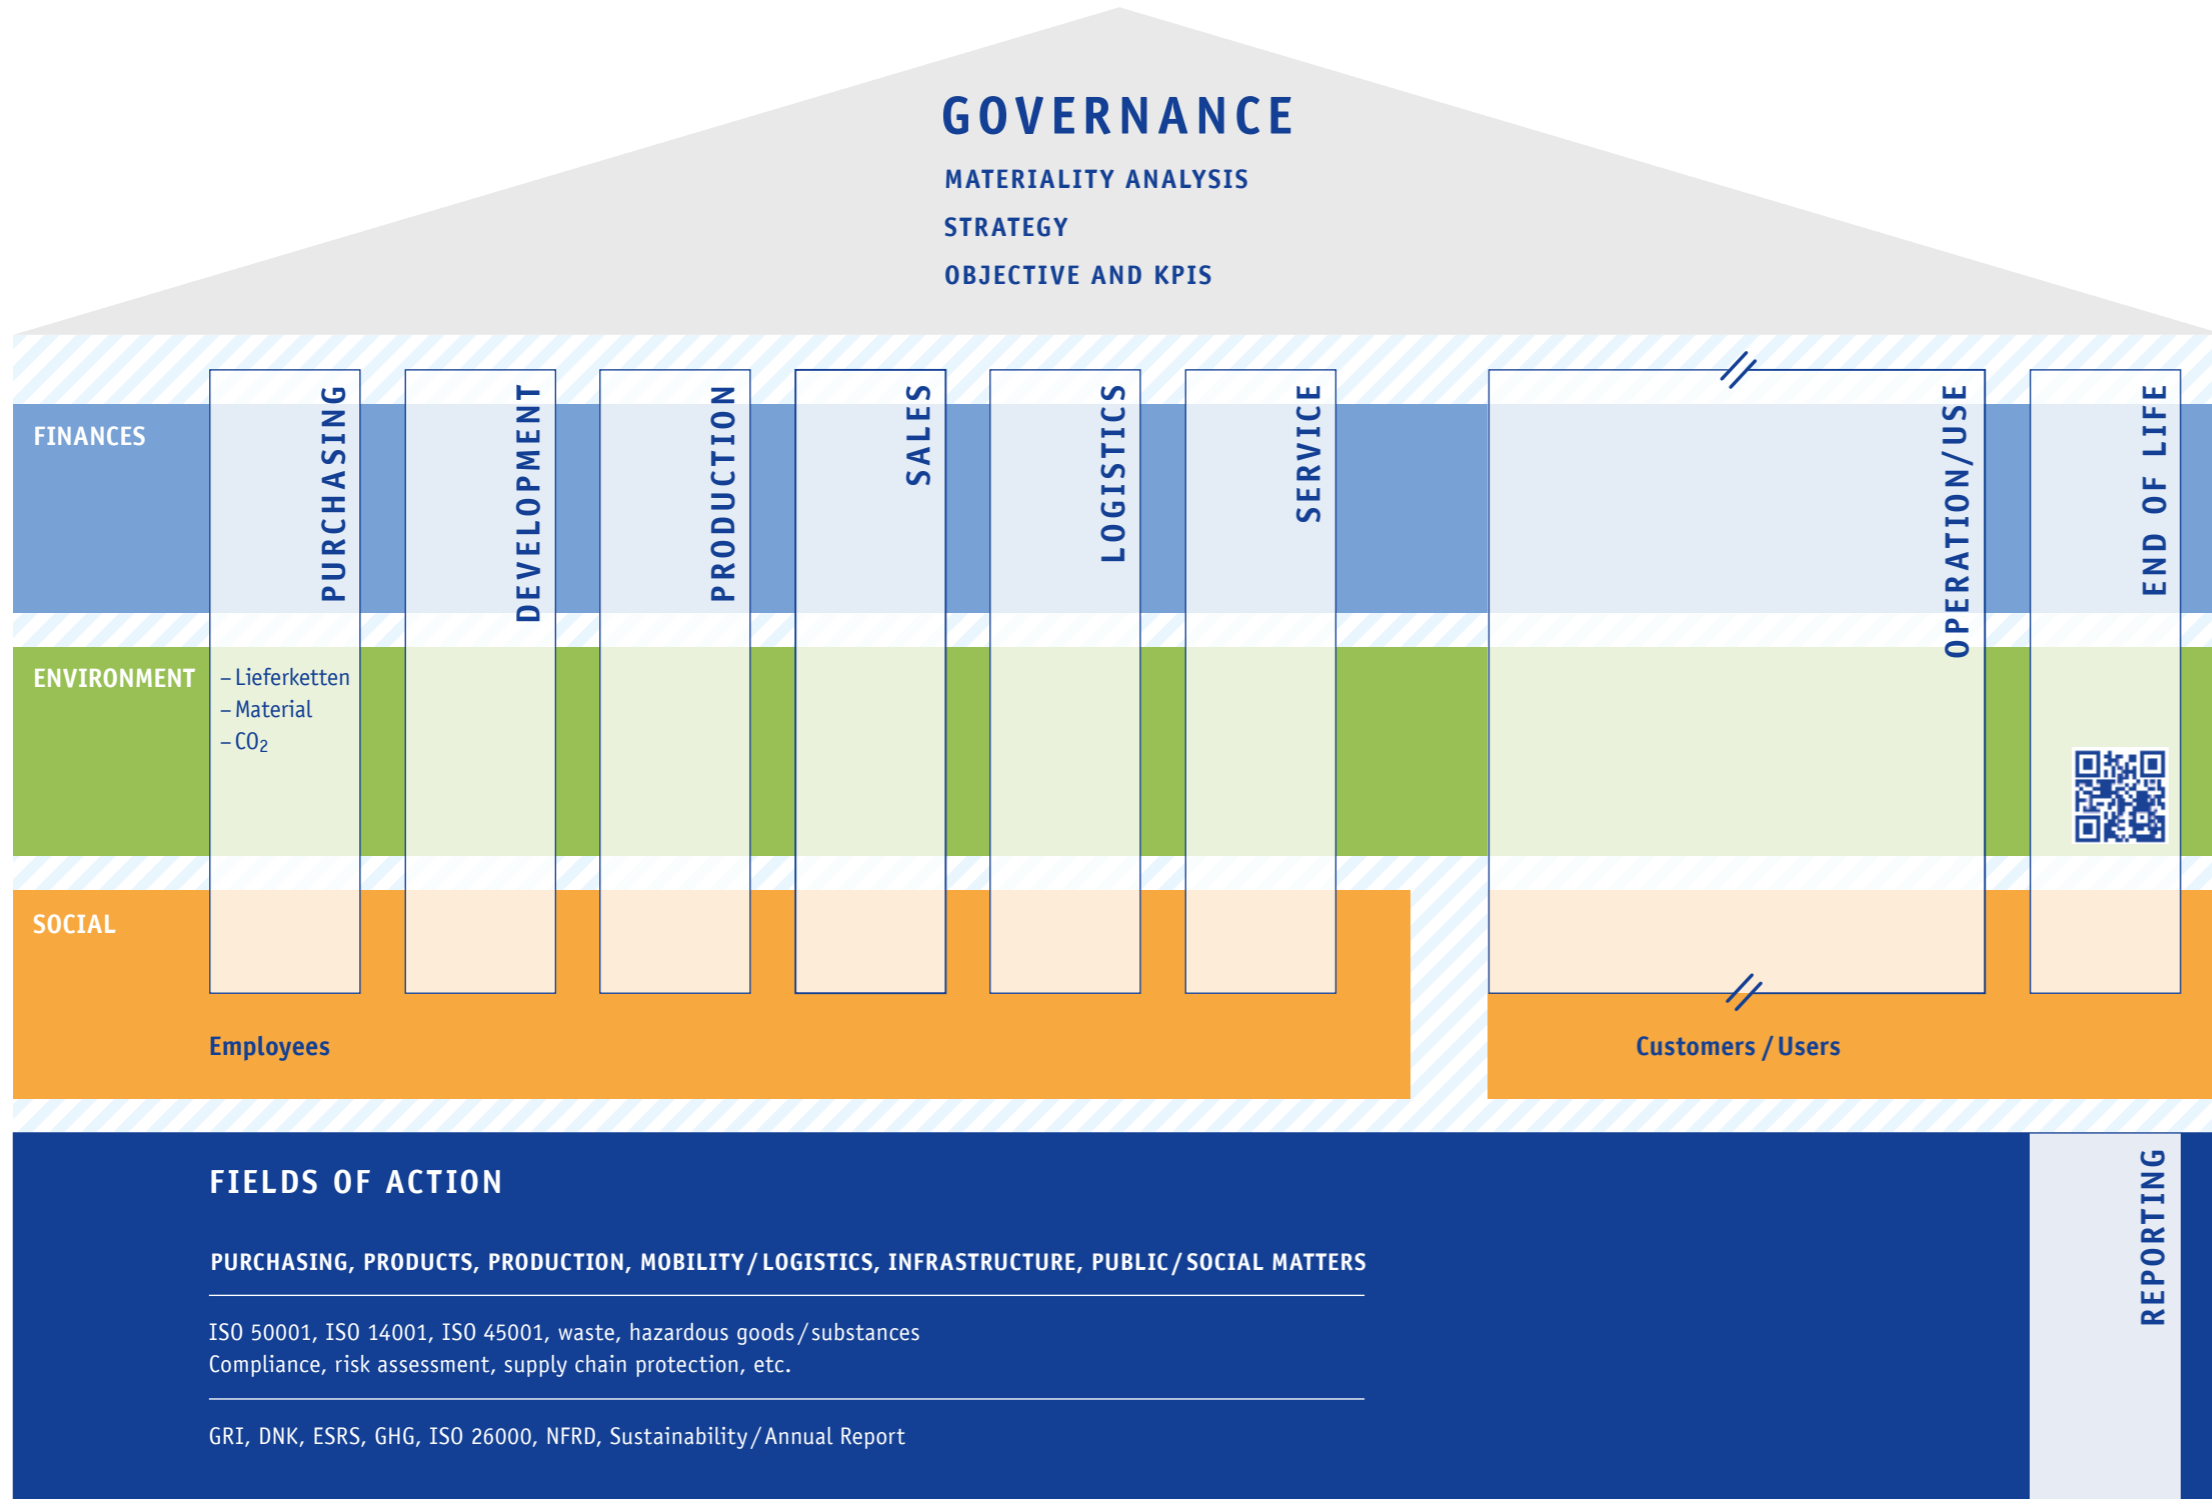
GOVERNANCE

MATERIALITY ANALYSIS

STRATEGY

OBJECTIVE AND KPIS

FINANCES

PURCHASING

DEVELOPMENT

PRODUCTION

SALES

LOGISTICS

SERVICE

OPERATION/USE

END OF LIFE

ENVIRONMENT

– Lieferketten
– Material
– $CO_2$

SOCIAL

Employees

Customers / Users

FIELDS OF ACTION

PURCHASING, PRODUCTS, PRODUCTION, MOBILITY / LOGISTICS, INFRASTRUCTURE, PUBLIC / SOCIAL MATTERS

ISO 50001, ISO 14001, ISO 45001, waste, hazardous goods / substances
Compliance, risk assessment, supply chain protection, etc.

GRI, DNK, ESRS, GHG, ISO 26000, NFRD, Sustainability / Annual Report

REPORTING